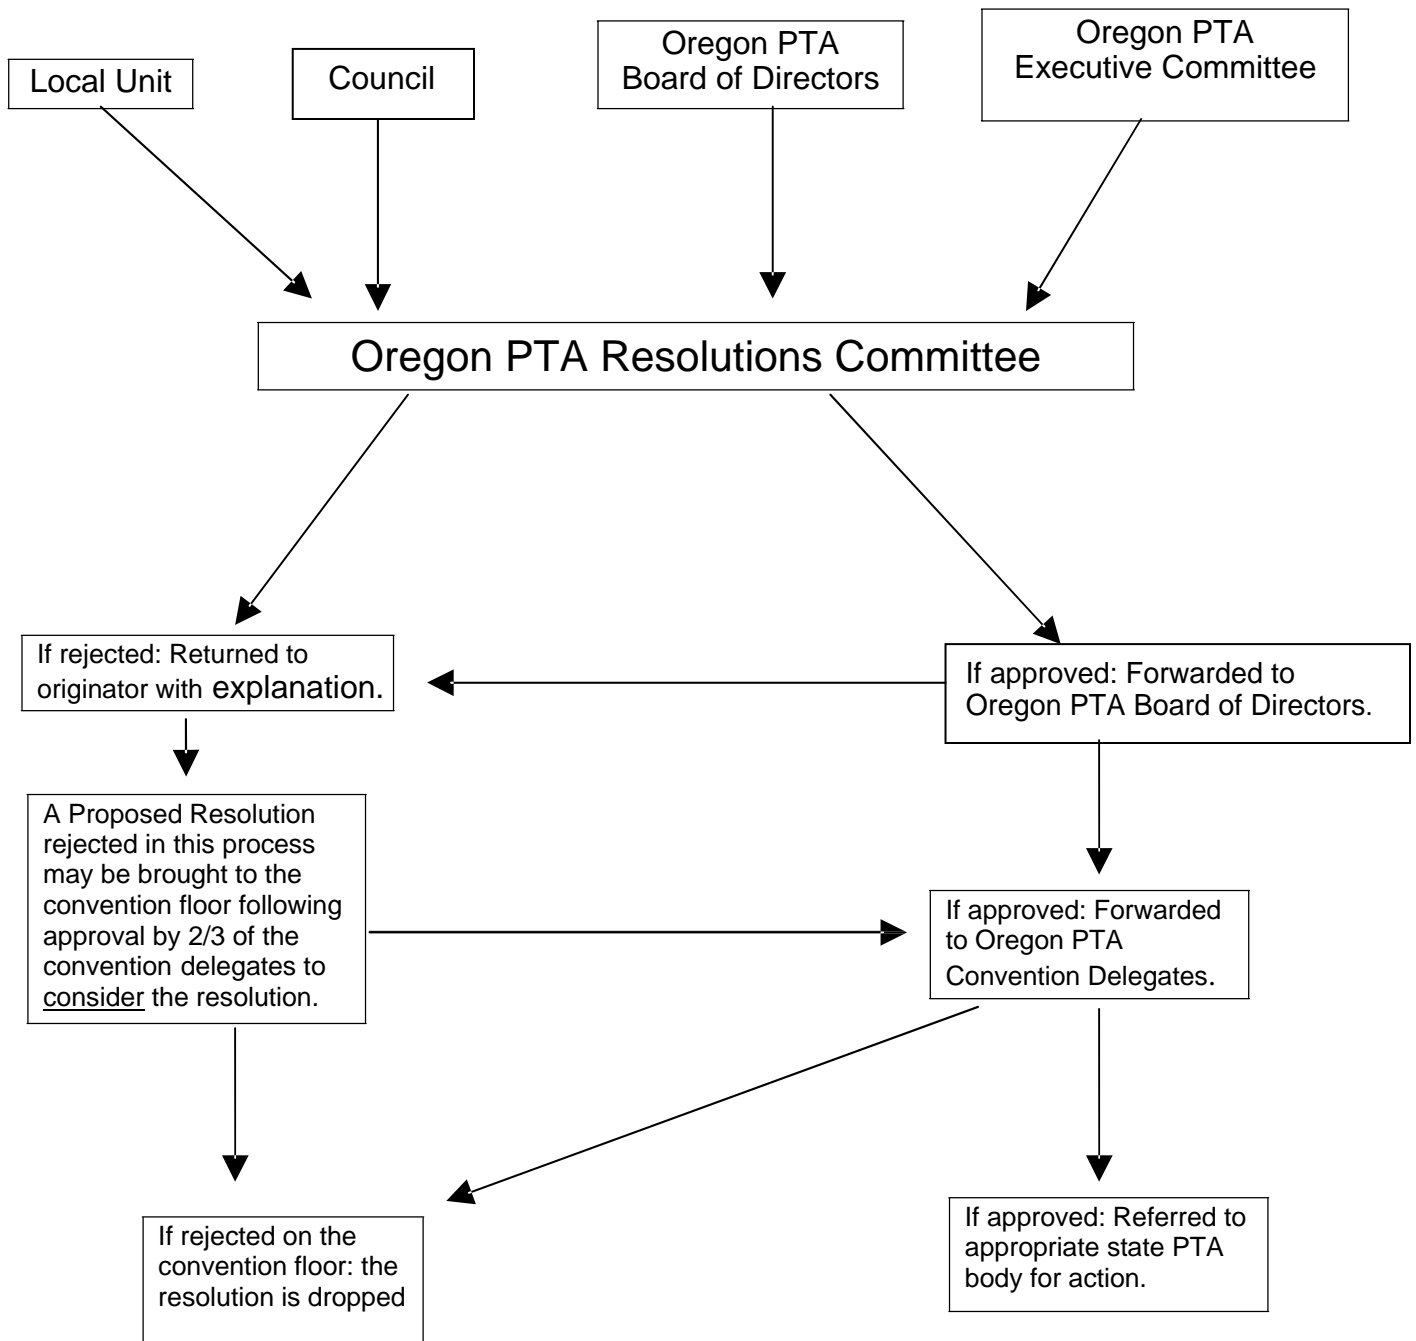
Local Unit

Council

Oregon PTA Board of Directors

Oregon PTA Executive Committee

Oregon PTA Resolutions Committee

If rejected: Returned to originator with explanation.

If approved: Forwarded to Oregon PTA Board of Directors.

A Proposed Resolution rejected in this process may be brought to the convention floor following approval by 2/3 of the convention delegates to consider the resolution.

If approved: Forwarded to Oregon PTA Convention Delegates.

If rejected on the convention floor: the resolution is dropped

If approved: Referred to appropriate state PTA body for action.